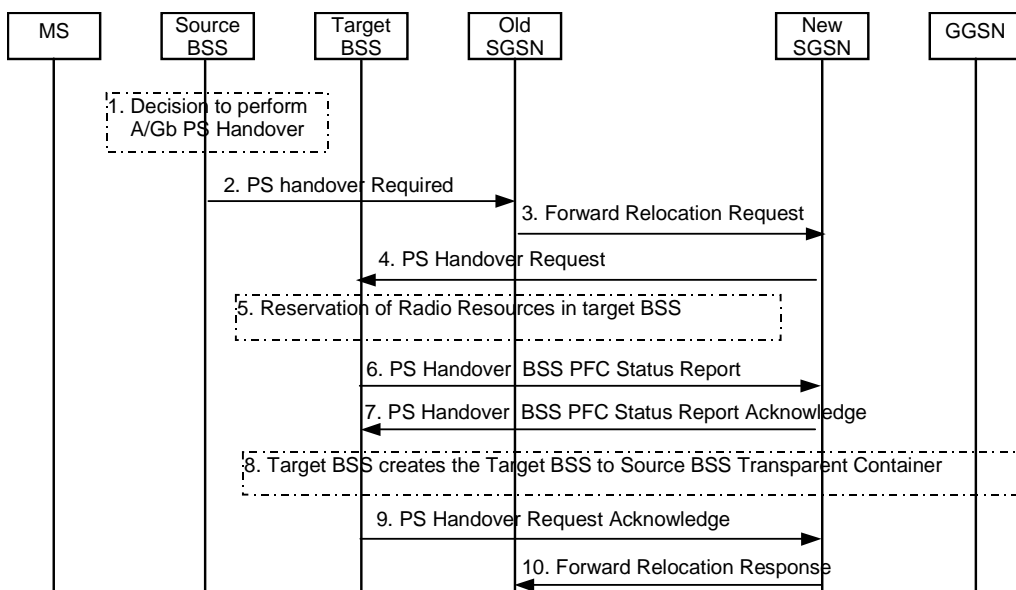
MS

Source BSS

Target BSS

Old SGSN

New SGSN

GGSN

1. Decision to perform A/Gb PS Handover

2. PS handover Required

3. Forward Relocation Request

4. PS Handover Request

5. Reservation of Radio Resources in target BSS

6. PS Handover BSS PFC Status Report

7. PS Handover BSS PFC Status Report Acknowledge

8. Target BSS creates the Target BSS to Source BSS Transparent Container

9. PS Handover Request Acknowledge

10. Forward Relocation Response